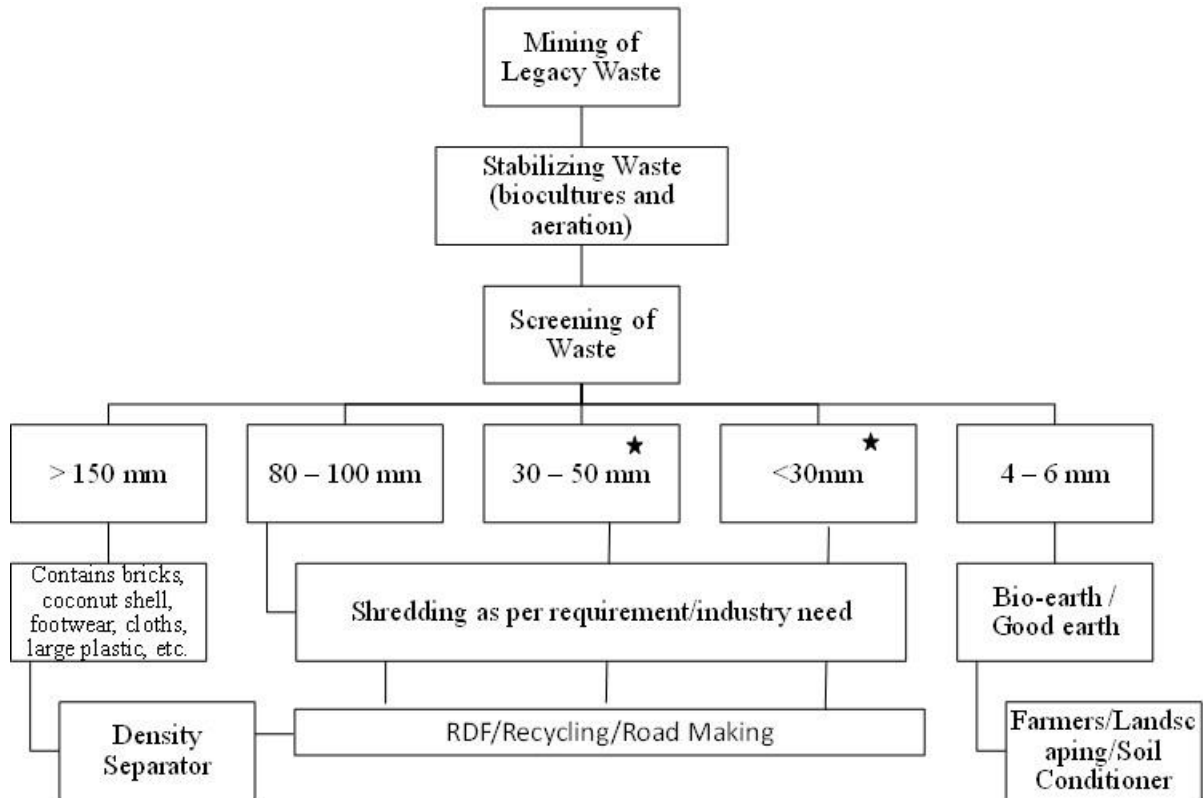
Mining of Legacy Waste

Stabilizing Waste (biocultures and aeration)

Screening of Waste

> 150 mm

80 – 100 mm

30 – 50 mm ★

<30mm ★

4 – 6 mm

Contains bricks, coconut shell, footwear, cloths, large plastic, etc.

Shredding as per requirement/industry need

Bio-earth / Good earth

Density Separator

RDF/Recycling/Road Making

Farmers/Landscaping/Soil Conditioner